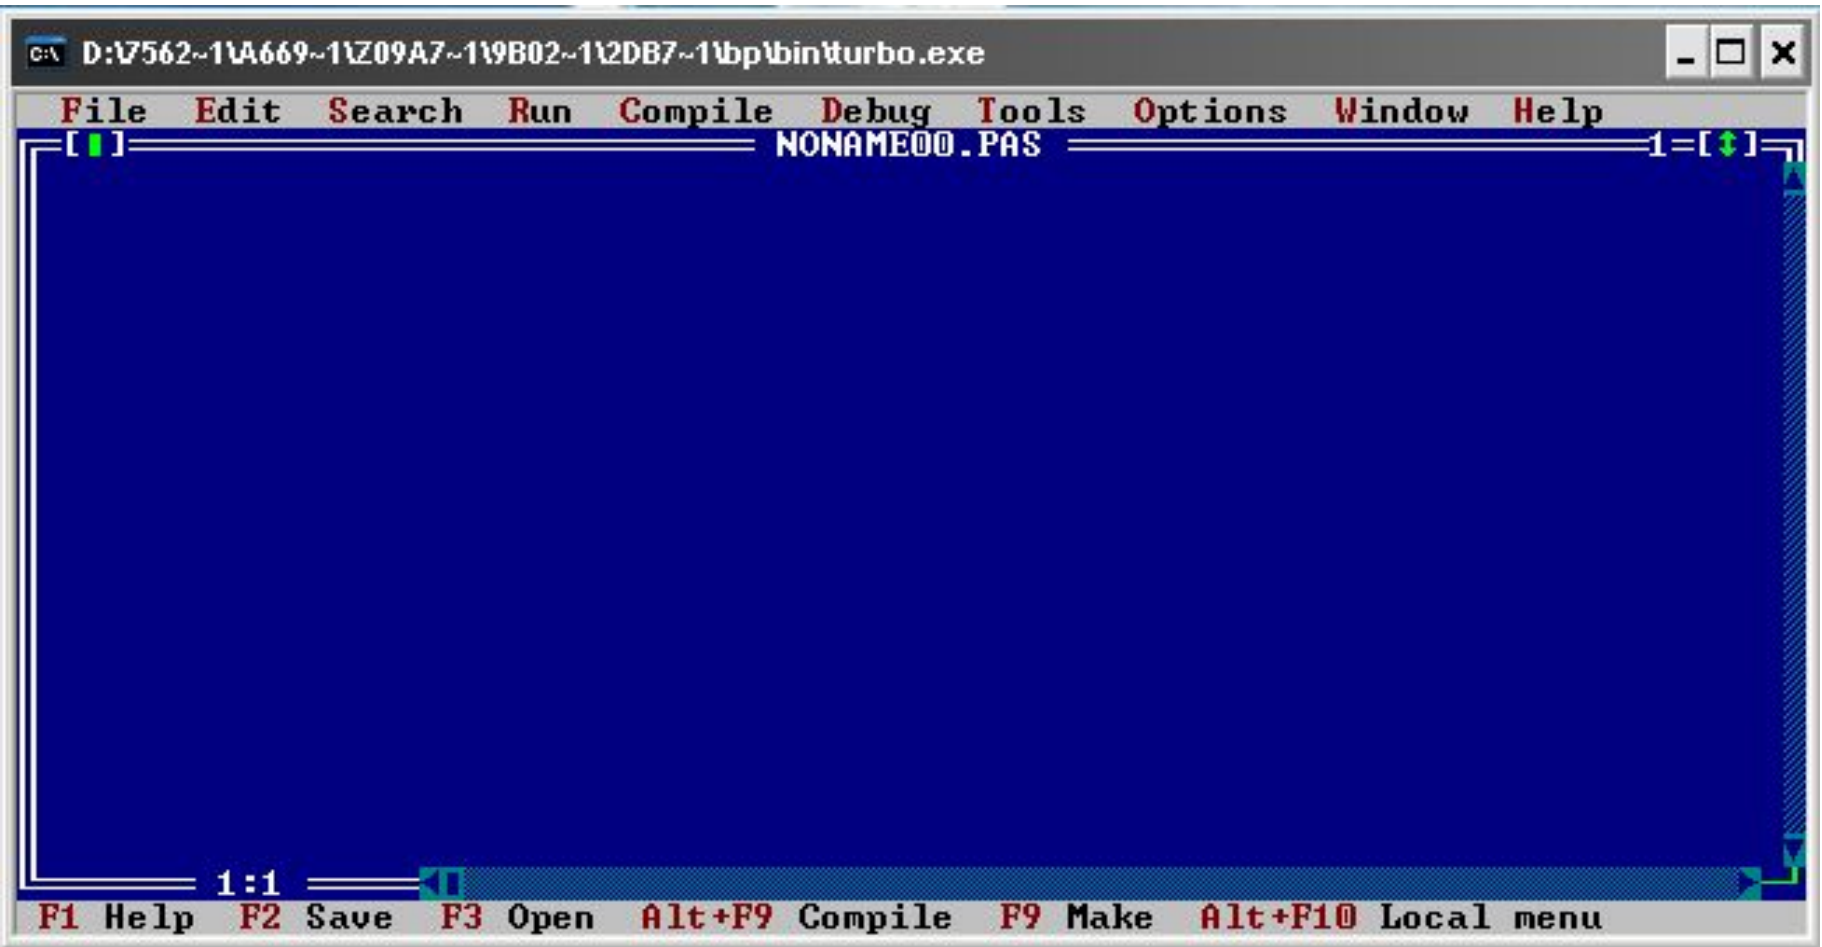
C:\ D:\7562~1\A669~1\Z09A7~1\9B02~1\2DB7~1\bp\bin\turbo.exe

File Edit Search Run Compile Debug Tools Options Window Help

[■] NONAME00.PAS 1=[↕]

1:1

F1 Help F2 Save F3 Open Alt+F9 Compile F9 Make Alt+F10 Local menu